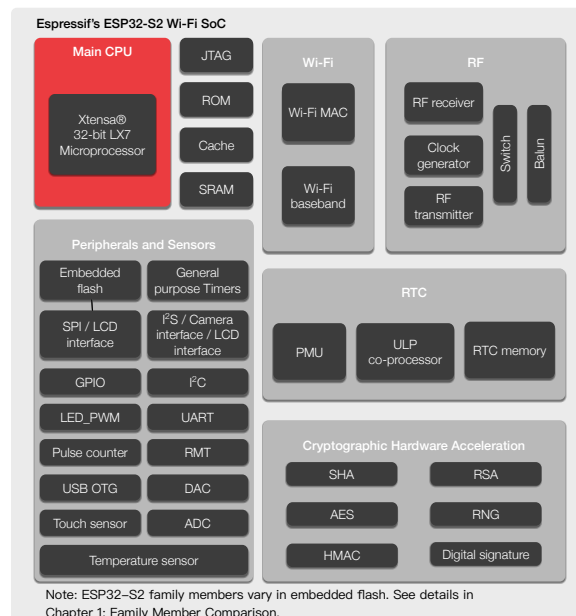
Espressif's ESP32-S2 Wi-Fi SoC

Main CPU

Xtensa® 32-bit LX7 Microprocessor

JTAG

ROM

Cache

SRAM

Wi-Fi

Wi-Fi MAC

Wi-Fi baseband

RF

RF receiver

Clock generator

RF transmitter

Switch

Balun

Peripherals and Sensors

Embedded flash

General purpose Timers

SPI / LCD interface

I$^2$S / Camera interface / LCD interface

GPIO

I$^2$C

LED_PWM

UART

Pulse counter

RMT

USB OTG

DAC

Touch sensor

ADC

Temperature sensor

RTC

PMU

ULP co-processor

RTC memory

Cryptographic Hardware Acceleration

SHA

RSA

AES

RNG

HMAC

Digital signature

Note: ESP32–S2 family members vary in embedded flash. See details in Chapter 1: Family Member Comparison.